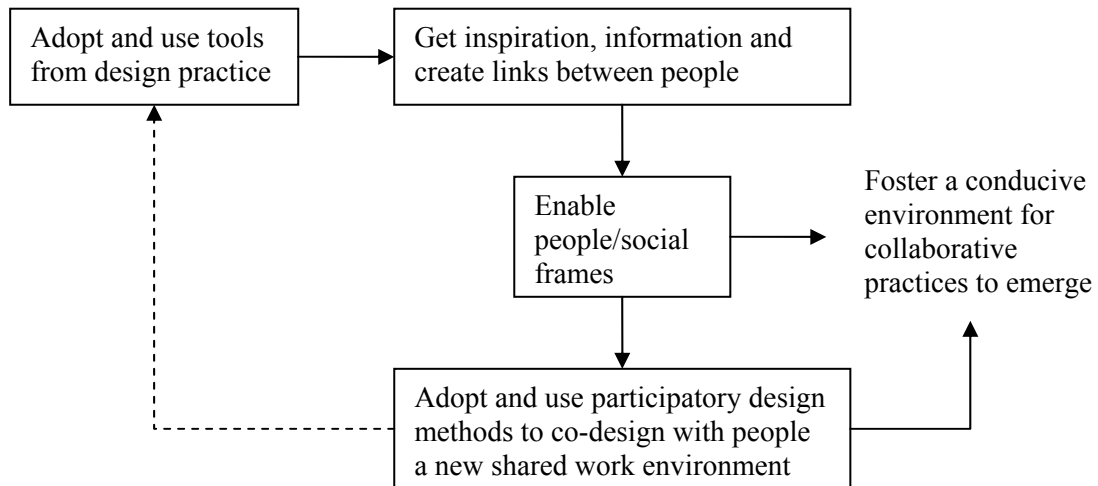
Adopt and use tools from design practice

Get inspiration, information and create links between people

Enable people/social frames

Foster a conducive environment for collaborative practices to emerge

Adopt and use participatory design methods to co-design with people a new shared work environment